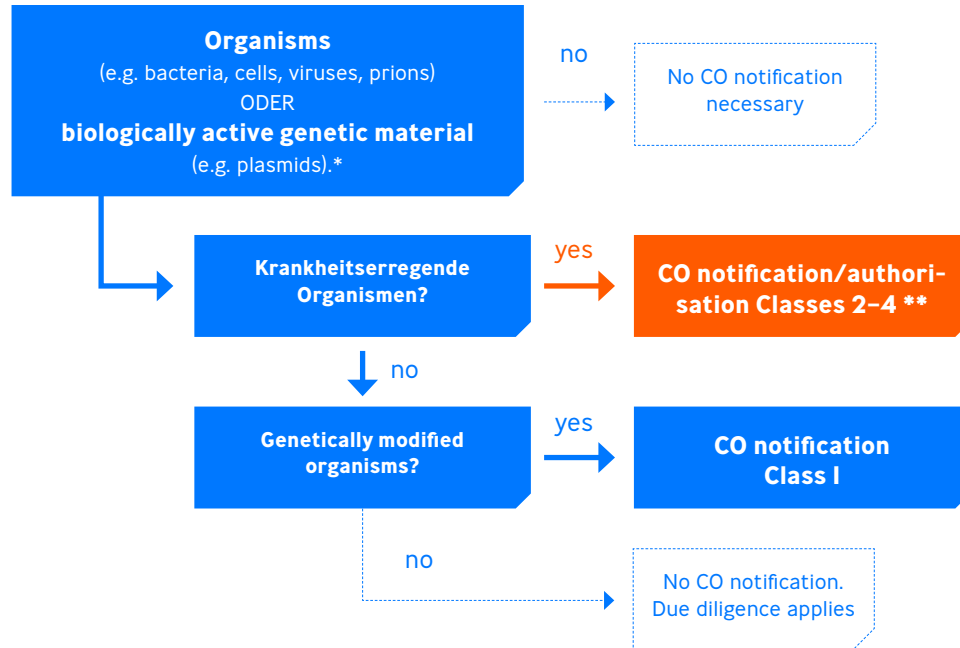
**Organisms**
(e.g. bacteria, cells, viruses, prions)
ODER
**biologically active genetic material**
(e.g. plasmids).*

no

No CO notification necessary

Krankheitserregende Organismen?

yes

CO notification/authorisation Classes 2–4 **

no

Genetically modified organisms?

yes

CO notification Class I

no

No CO notification. Due diligence applies